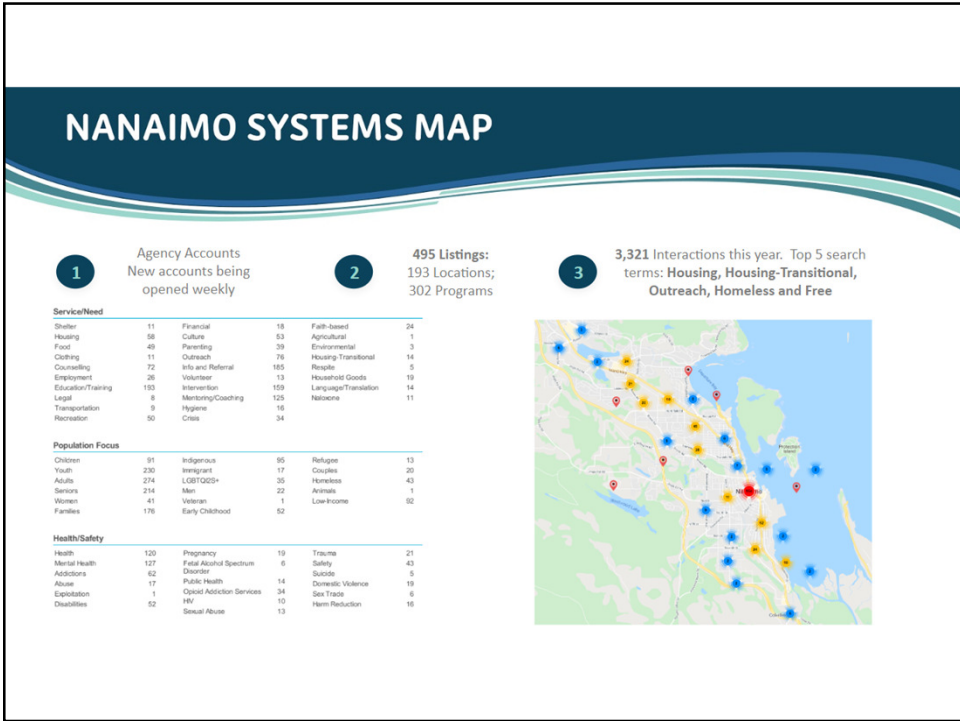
NANAIMO SYSTEMS MAP

1 Agency Accounts New accounts being opened weekly

2 **495 Listings:** 193 Locations; 302 Programs

3 **3,321** Interactions this year. Top 5 search terms: **Housing, Housing-Transitional, Outreach, Homeless and Free**

Service/Need

| | | | | | |
|---|---|---|---|---|---|
| Shelter | 11 | Financial | 18 | Faith-based | 24 |
| Housing | 58 | Culture | 53 | Agricultural | 1 |
| Food | 49 | Parenting | 39 | Environmental | 3 |
| Clothing | 11 | Outreach | 76 | Housing-Transitional | 14 |
| Counselling | 72 | Info and Referral | 185 | Respite | 5 |
| Employment | 26 | Volunteer | 13 | Household Goods | 19 |
| Education/Training | 193 | Intervention | 159 | Language/Translation | 14 |
| Legal | 8 | Mentoring/Coaching | 125 | Naloxone | 11 |
| Transportation | 9 | Hygiene | 16 | | |
| Recreation | 50 | Crisis | 34 | | |

Population Focus

| | | | | | |
|---|---|---|---|---|---|
| Children | 91 | Indigenous | 95 | Refugee | 13 |
| Youth | 230 | Immigrant | 17 | Couples | 20 |
| Adults | 274 | LGBTQI2S+ | 35 | Homeless | 43 |
| Seniors | 214 | Men | 22 | Animals | 1 |
| Women | 41 | Veteran | 1 | Low-Income | 92 |
| Families | 176 | Early Childhood | 52 | | |

Health/Safety

| | | | | | |
|---|---|---|---|---|---|
| Health | 120 | Pregnancy | 19 | Trauma | 21 |
| Mental Health | 127 | Fetal Alcohol Spectrum Disorder | 6 | Safety | 43 |
| Addictions | 62 | | | Suicide | 5 |
| Abuse | 17 | Public Health | 14 | Domestic Violence | 19 |
| Exploitation | 1 | Opioid Addiction Services | 34 | Sex Trade | 6 |
| Disabilities | 52 | HIV | 10 | Harm Reduction | 16 |
| | | Sexual Abuse | 13 | | |